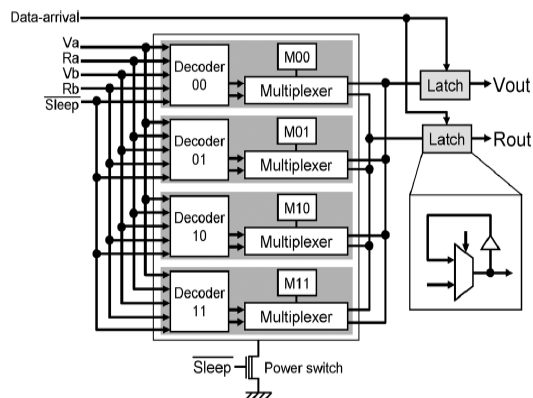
Data-arrival

Va
Ra
Vb
Rb
$\overline{Sleep}$

Decoder 00
M00
Multiplexer

Decoder 01
M01
Multiplexer

Decoder 10
M10
Multiplexer

Decoder 11
M11
Multiplexer

Latch
Vout
Latch
Rout

$\overline{Sleep}$
Power switch